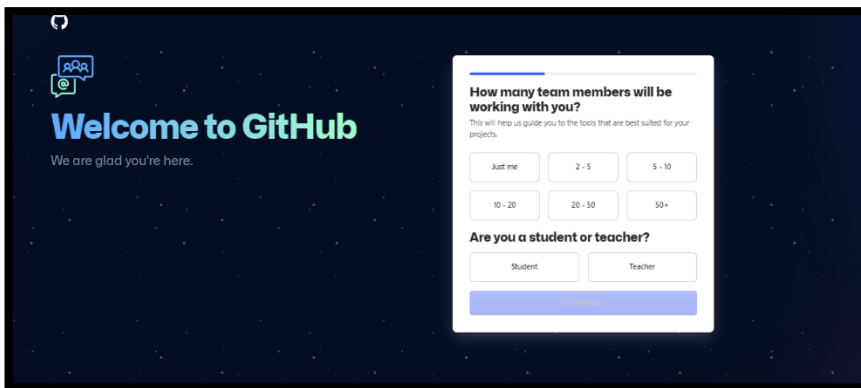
Welcome to GitHub

We are glad you're here.

How many team members will be working with you?

This will help us guide you to the tools that are best suited for your projects.

Just me
2 - 5
5 - 10
10 - 20
20 - 50
50+

Are you a student or teacher?

Student
Teacher

Continue